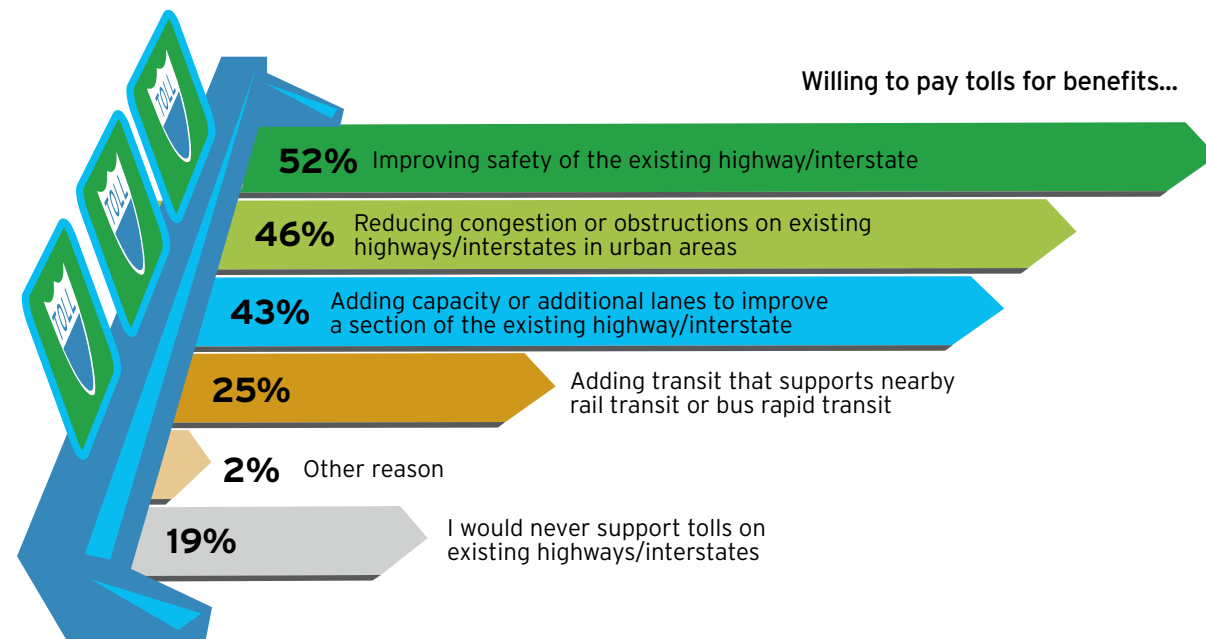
TOLL

TOLL

TOLL

Willing to pay tolls for benefits...

52% Improving safety of the existing highway/interstate

46% Reducing congestion or obstructions on existing highways/interstates in urban areas

43% Adding capacity or additional lanes to improve a section of the existing highway/interstate

25% Adding transit that supports nearby rail transit or bus rapid transit

2% Other reason

19% I would never support tolls on existing highways/interstates